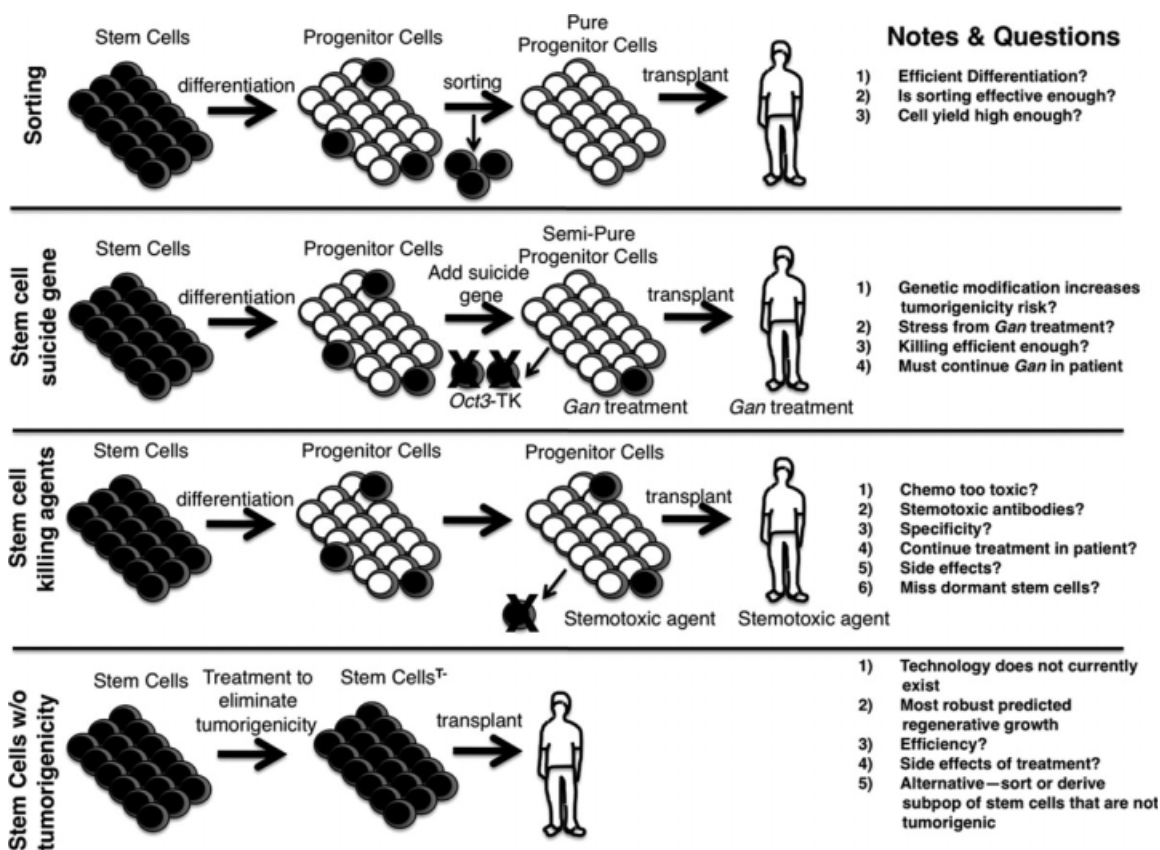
Notes & Questions

Sorting

Stem Cells differentiation Progenitor Cells sorting Pure Progenitor Cells transplant

1) Efficient Differentiation?
2) Is sorting effective enough?
3) Cell yield high enough?

Stem cell suicide gene

Stem Cells differentiation Progenitor Cells Add suicide gene Semi-Pure Progenitor Cells transplant

*Oct3*-TK *Gan* treatment *Gan* treatment

1) Genetic modification increases tumorigenicity risk?
2) Stress from *Gan* treatment?
3) Killing efficient enough?
4) Must continue *Gan* in patient

Stem cell killing agents

Stem Cells differentiation Progenitor Cells Progenitor Cells transplant

Stemotoxic agent Stemotoxic agent

1) Chemo too toxic?
2) Stemotoxic antibodies?
3) Specificity?
4) Continue treatment in patient?
5) Side effects?
6) Miss dormant stem cells?

Stem Cells w/o tumorigenicity

Stem Cells Treatment to eliminate tumorigenicity Stem Cells$^{T-}$ transplant

1) Technology does not currently exist
2) Most robust predicted regenerative growth
3) Efficiency?
4) Side effects of treatment?
5) Alternative—sort or derive subpop of stem cells that are not tumorigenic